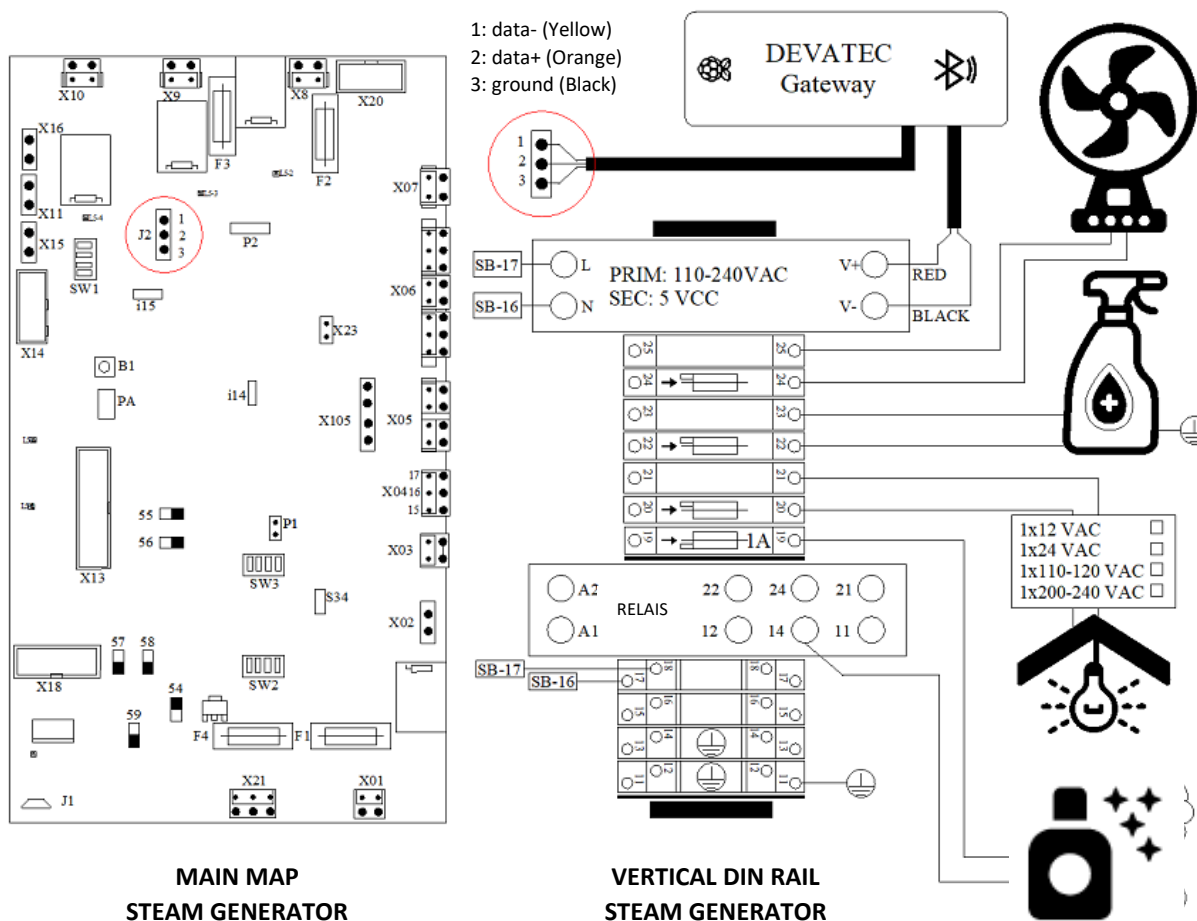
1: data- (Yellow)
2: data+ (Orange)
3: ground (Black)

DEVATEC
Gateway

X10 X9 X8 X20
X16
F3
F2
X07
X11
J2 1 2 3
P2
X15
SW1
i15
X06
X14
X23
B1
PA
i14
X105
X05
X04 17 16 15
55
56
P1
X13
X03
SW3
S34
X02
57 58
X18
SW2
54
59
F4 F1
J1
X21 X01

1 2 3

SB-17 L
SB-16 N
PRIM: 110-240VAC
SEC: 5 VCC
V+ RED
V- BLACK
25 25
24 24
23 23
22 22
21 21
20 20
19 1A 19
A2 22 24 21
RELAIS
A1 12 14 11
SB-17 18 17
SB-16 17 17
15 16 16 15
13 14 14 13
11 12 12 11

1x12 VAC
1x24 VAC
1x110-120 VAC
1x200-240 VAC

MAIN MAP
STEAM GENERATOR

VERTICAL DIN RAIL
STEAM GENERATOR